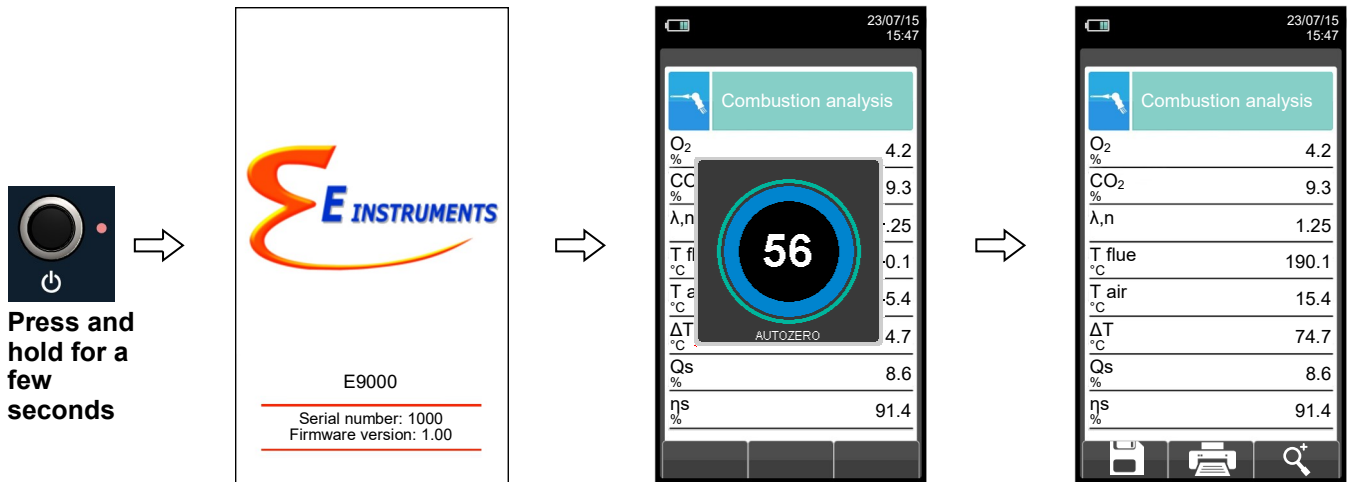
Press and hold for a few seconds

E INSTRUMENTS

E9000

Serial number: 1000
Firmware version: 1.00

23/07/15
15:47

Combustion analysis

$O_2$
%
4.2
CO
%
9.3
λ,n
.25
T fl
°C
0.1
T a
°C
5.4
ΔT
°C
4.7
Qs
%
8.6
ηs
%
91.4

56

AUTOZERO

23/07/15
15:47

Combustion analysis

$O_2$
%
4.2
$CO_2$
%
9.3
λ,n
1.25
T flue
°C
190.1
T air
°C
15.4
ΔT
°C
74.7
Qs
%
8.6
ηs
%
91.4